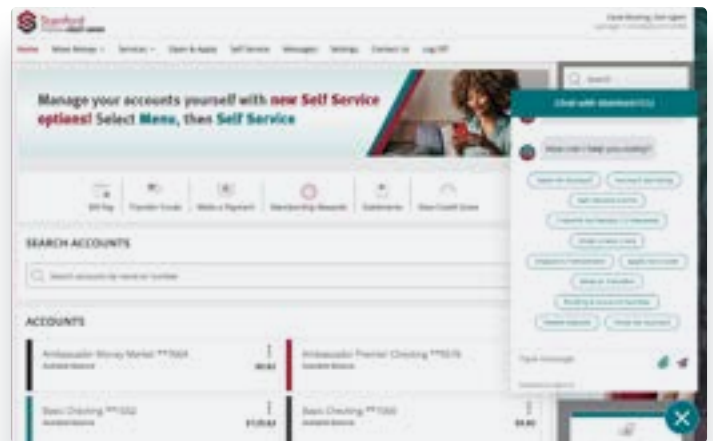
Stanford

Home Move Money Services Open & Apply Self Service Messages Settings Contact Us Log Off

Manage your accounts yourself with new Self Service options! Select Menu, then Self Service

Bill Pay Transfer Funds Make a Payment Membership Rewards Statements View Credit Score

SEARCH ACCOUNTS

Search accounts by name or number

ACCOUNTS

Ambassador Money Market ***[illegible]
Available Balance

Ambassador Premier Checking ***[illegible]
Available Balance

Basic Checking ***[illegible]
Available Balance

Basic Checking ***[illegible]
Available Balance

Search

Chat with Stanford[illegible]

How can I help you today?

Type message